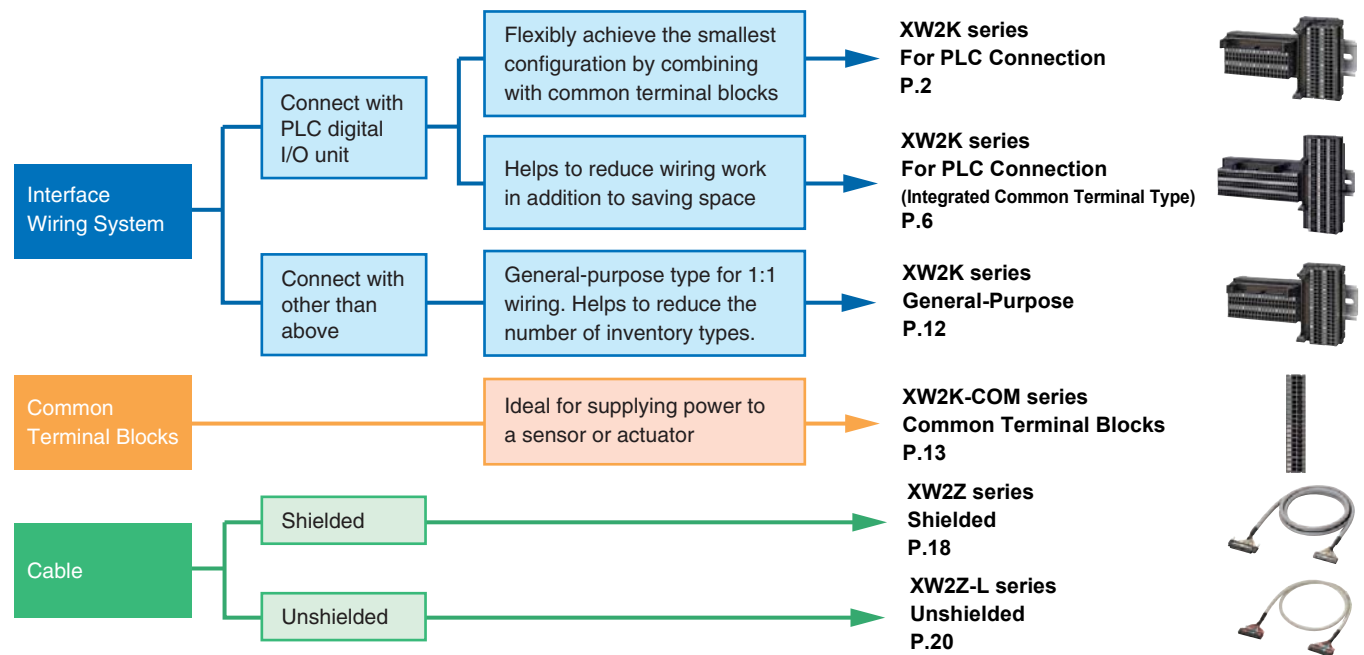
Interface Wiring System

Connect with PLC digital I/O unit

Flexibly achieve the smallest configuration by combining with common terminal blocks

XW2K series
For PLC Connection
P.2

Helps to reduce wiring work in addition to saving space

XW2K series
For PLC Connection
(Integrated Common Terminal Type)
P.6

Connect with other than above

General-purpose type for 1:1 wiring. Helps to reduce the number of inventory types.

XW2K series
General-Purpose
P.12

Common Terminal Blocks

Ideal for supplying power to a sensor or actuator

XW2K-COM series
Common Terminal Blocks
P.13

Cable

Shielded

XW2Z series
Shielded
P.18

Unshielded

XW2Z-L series
Unshielded
P.20